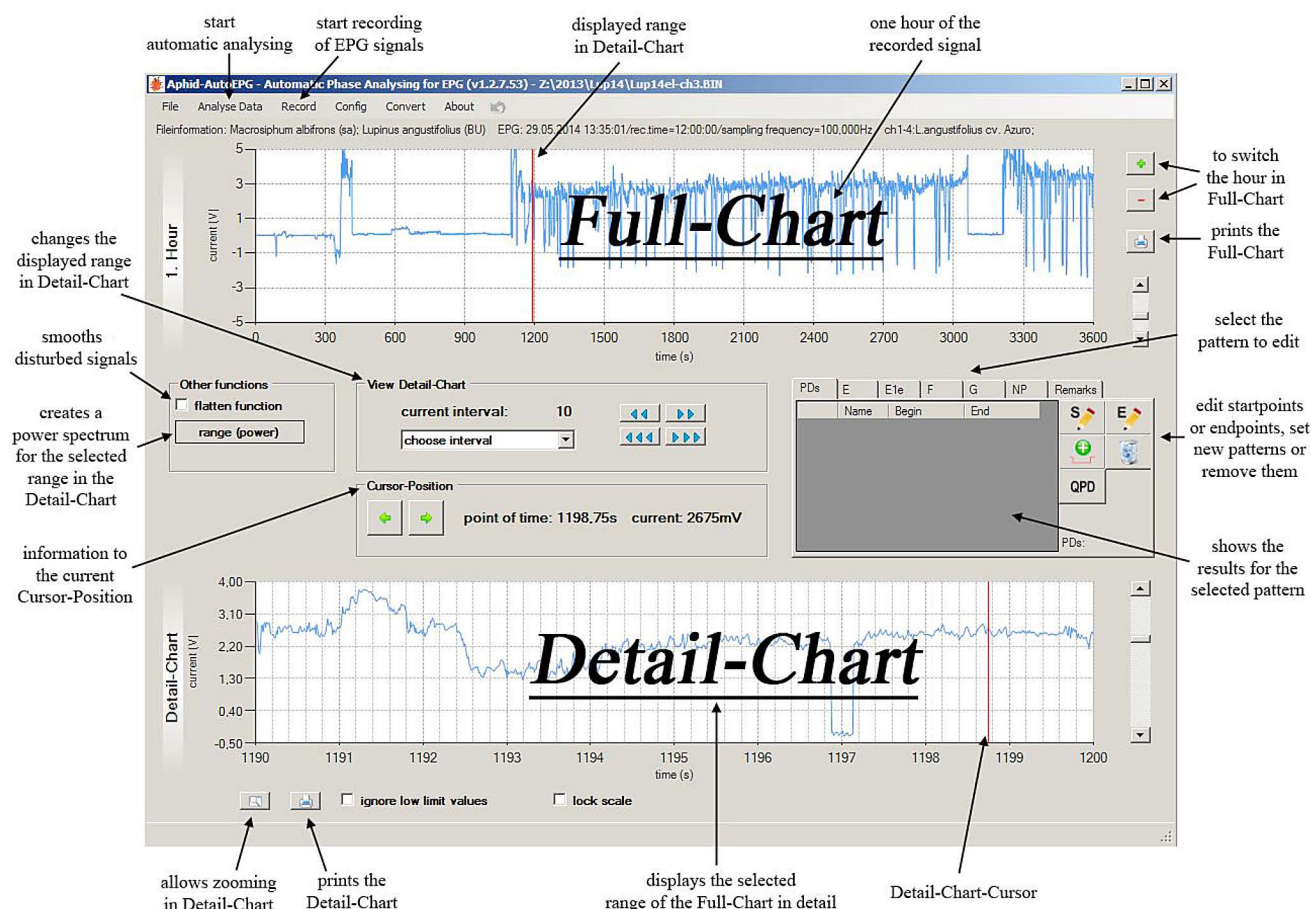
start automatic analysing

start recording of EPG signals

displayed range in Detail-Chart

one hour of the recorded signal

Aphid-AutoEPG - Automatic Phase Analysing for EPG (v1.2.7.53) - Z:\2013\Lup14\Lup14el-ch3.BIN

File Analyse Data Record Config Convert About

Fileinformation: Macrosiphum albifrons (sa); Lupinus angustifolius (BU) EPG: 29.05.2014 13:35:01/rec.time=12:00:00/sampling frequency=100,000Hz ch1-4:L.angustifolius cv. Azuro;

1. Hour

current [V]

5
3
1
-1
-3
-5

0 300 600 900 1200 1500 1800 2100 2400 2700 3000 3300 3600

time (s)

Full-Chart

to switch the hour in Full-Chart

prints the Full-Chart

changes the displayed range in Detail-Chart

smooths disturbed signals

creates a power spectrum for the selected range in the Detail-Chart

Other functions

flatten function

range (power)

View Detail-Chart

current interval: 10

choose interval

Cursor-Position

point of time: 1198,75s current: 2675mV

select the pattern to edit

PDs E E1e F G NP Remarks

Name Begin End

QPD

PDs:

edit startpoints or endpoints, set new patterns or remove them

shows the results for the selected pattern

information to the current Cursor-Position

Detail-Chart

current [V]

4,00
3,10
2,20
1,30
0,40
-0,50

1190 1191 1192 1193 1194 1195 1196 1197 1198 1199 1200

time (s)

Detail-Chart

ignore low limit values

lock scale

allows zooming in Detail-Chart

prints the Detail-Chart

displays the selected range of the Full-Chart in detail

Detail-Chart-Cursor